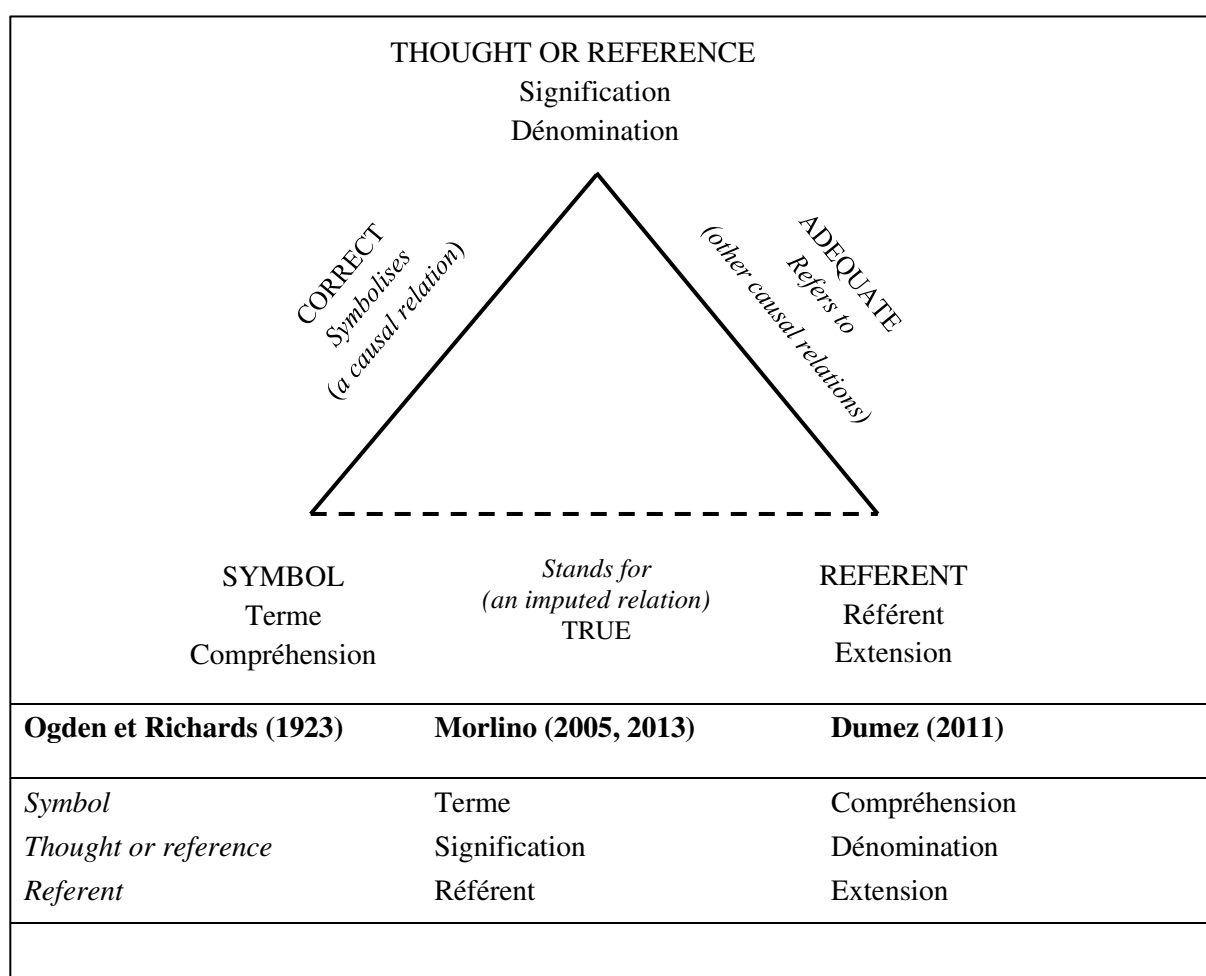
THOUGHT OR REFERENCE
Signification
Dénomination

CORRECT
*Symbolises*
*(a causal relation)*

ADEQUATE
*Refers to*
*(other causal relations)*

SYMBOL
Terme
Compréhension

*Stands for*
*(an imputed relation)*
TRUE

REFERENT
Référent
Extension

| **Ogden et Richards (1923)** | **Morlino (2005, 2013)** | **Dumez (2011)** |
|---|---|---|
| *Symbol* | Terme | Compréhension |
| *Thought or reference* | Signification | Dénomination |
| *Referent* | Référent | Extension |